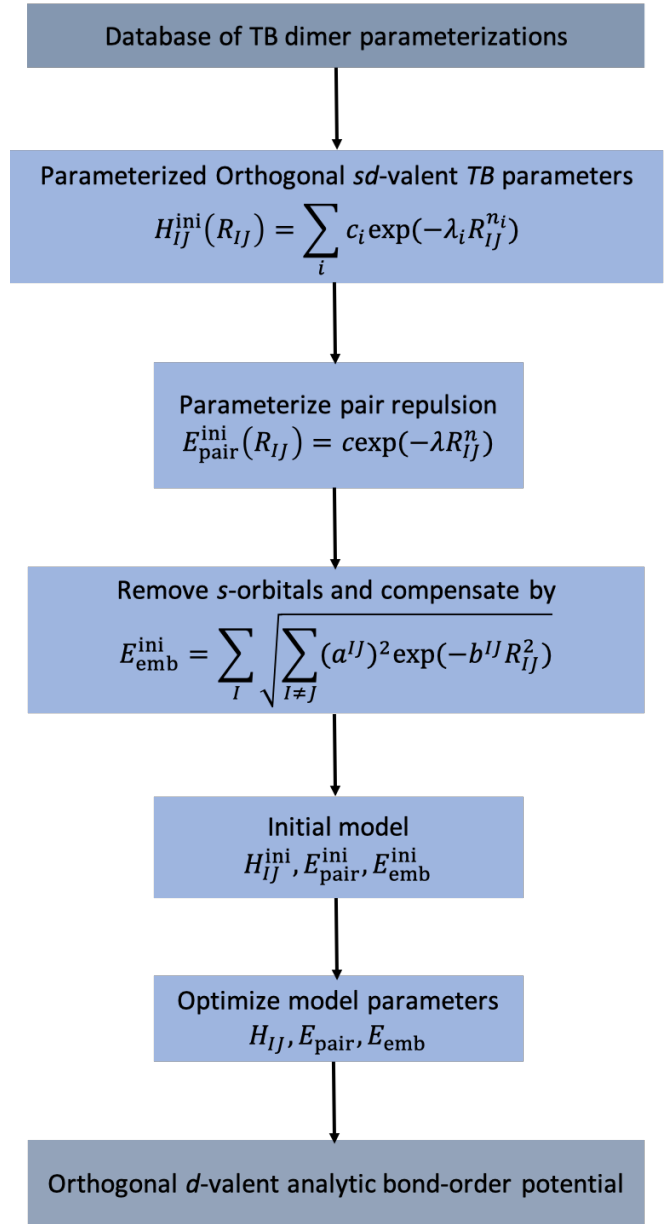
Database of TB dimer parameterizations

Parameterized Orthogonal *sd*-valent *TB* parameters
$H_{IJ}^{\text{ini}}(R_{IJ}) = \sum_i c_i \exp(-\lambda_i R_{IJ}^{n_i})$

Parameterize pair repulsion
$E_{\text{pair}}^{\text{ini}}(R_{IJ}) = c\exp(-\lambda R_{IJ}^{n})$

Remove *s*-orbitals and compensate by
$E_{\text{emb}}^{\text{ini}} = \sum_I \sqrt{\sum_{I \neq J} (a^{IJ})^2 \exp(-b^{IJ} R_{IJ}^2)}$

Initial model
$H_{IJ}^{\text{ini}}, E_{\text{pair}}^{\text{ini}}, E_{\text{emb}}^{\text{ini}}$

Optimize model parameters
$H_{IJ}, E_{\text{pair}}, E_{\text{emb}}$

Orthogonal *d*-valent analytic bond-order potential